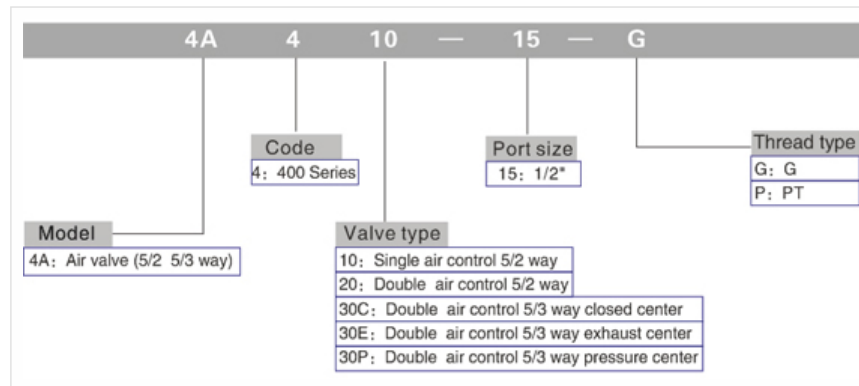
4A 4 10 — 15 — G

Code
4：400 Series

Port size
15：1/2"

Thread type
G：G
P：PT

Model
4A：Air valve (5/2 5/3 way)

Valve type
10：Single air control 5/2 way
20：Double air control 5/2 way
30C：Double air control 5/3 way closed center
30E：Double air control 5/3 way exhaust center
30P：Double air control 5/3 way pressure center